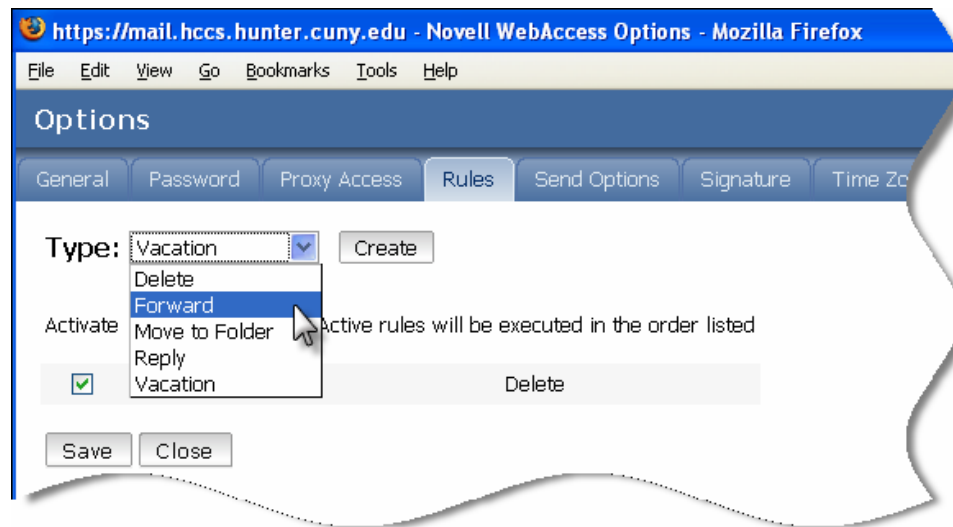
https://mail.hccs.hunter.cuny.edu - Novell WebAccess Options - Mozilla Firefox

File Edit View Go Bookmarks Tools Help

Options

General Password Proxy Access Rules Send Options Signature Time Zo

Type: Vacation Create

Delete
Forward
Move to Folder
Reply
Vacation

Activate Active rules will be executed in the order listed

Delete

Save Close